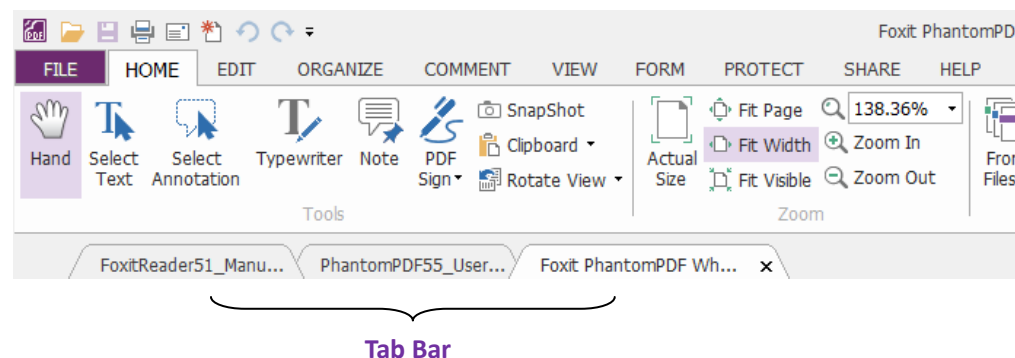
Foxit PhantomPD

FILE HOME EDIT ORGANIZE COMMENT VIEW FORM PROTECT SHARE HELP

Hand
Select Text
Select Annotation
Typewriter
Note
PDF Sign
SnapShot
Clipboard
Rotate View
Tools

Actual Size
Fit Page
Fit Width
Fit Visible
138.36%
Zoom In
Zoom Out
Zoom

Fron Files

FoxitReader51_Manu...
PhantomPDF55_User...
Foxit PhantomPDF Wh... ×

Tab Bar